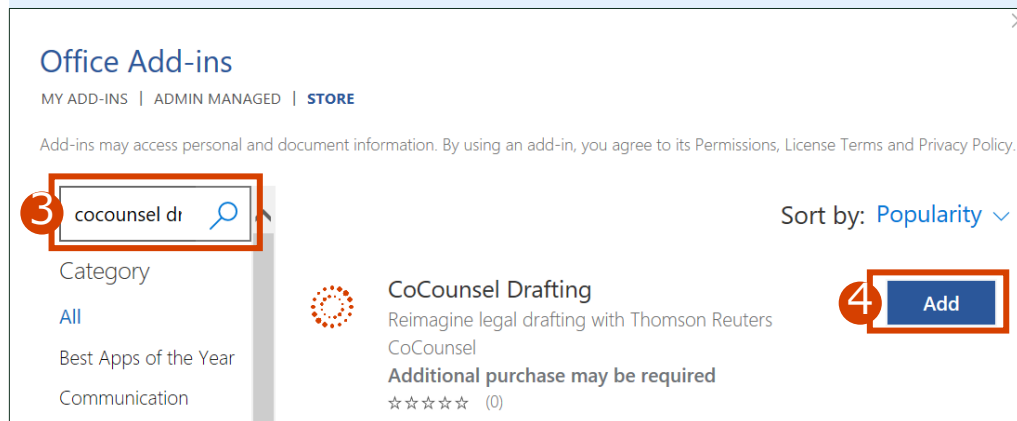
Office Add-ins

MY ADD-INS | ADMIN MANAGED | STORE

Add-ins may access personal and document information. By using an add-in, you agree to its Permissions, License Terms and Privacy Policy.

3 cocounsel dr

Sort by: Popularity

Category

All

Best Apps of the Year

Communication

CoCounsel Drafting

Reimagine legal drafting with Thomson Reuters CoCounsel

Additional purchase may be required

☆☆☆☆☆ (0)

4 Add